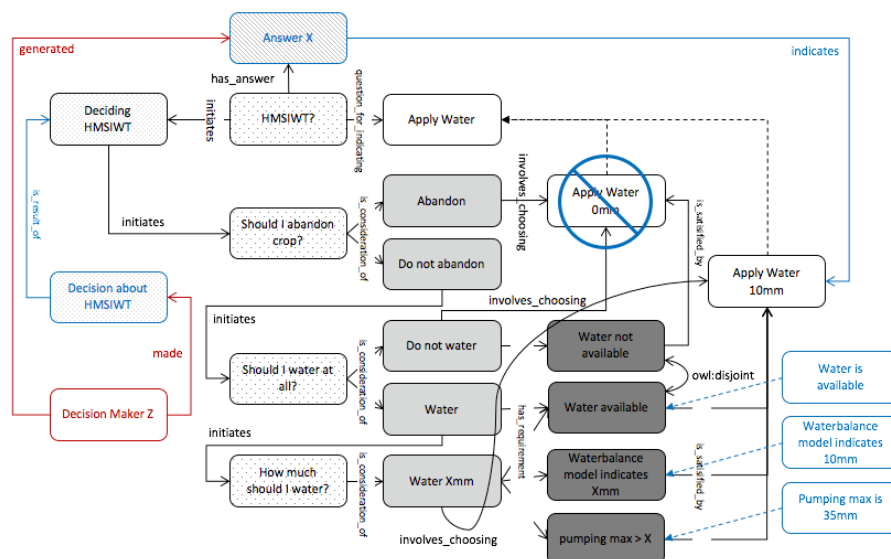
generated

Answer X

indicates

has_answer

Deciding HMSIWT

initiates

HMSIWT?

question_for_indicating

Apply Water

is_result_of

initiates

Should I abandon crop?

is_consideration_of

Abandon

Do not abandon

involves_choosing

Apply Water 0mm

is_satisfied_by

Apply Water 10mm

Decision about HMSIWT

involves_choosing

made

initiates

Should I water at all?

is_consideration_of

Do not water

Water

Water not available

owl:disjoint

Water available

has_requirement

Water is available

Decision Maker Z

initiates

How much should I water?

is_consideration_of

Water Xmm

Waterbalance model indicates Xmm

is_satisfied_by

Waterbalance model indicates 10mm

Pumping max is 35mm

pumping max > X

involves_choosing